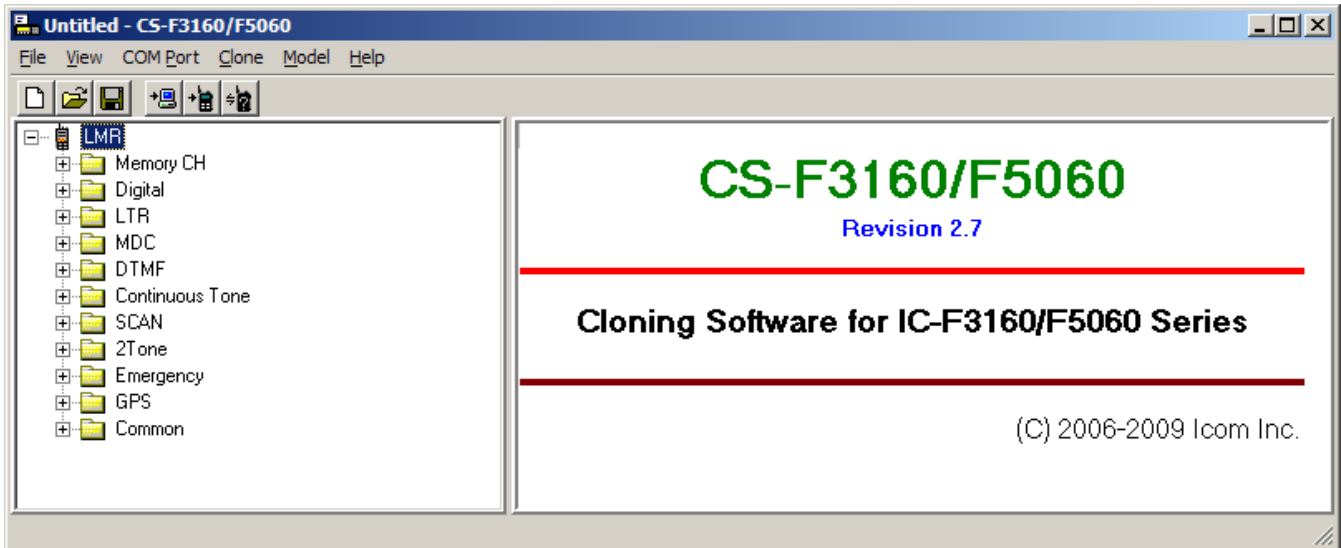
Untitled - CS-F3160/F5060

File View COM Port Clone Model Help

LMR
Memory CH
Digital
LTR
MDC
DTMF
Continuous Tone
SCAN
2Tone
Emergency
GPS
Common

CS-F3160/F5060
Revision 2.7

Cloning Software for IC-F3160/F5060 Series

(C) 2006-2009 Icom Inc.